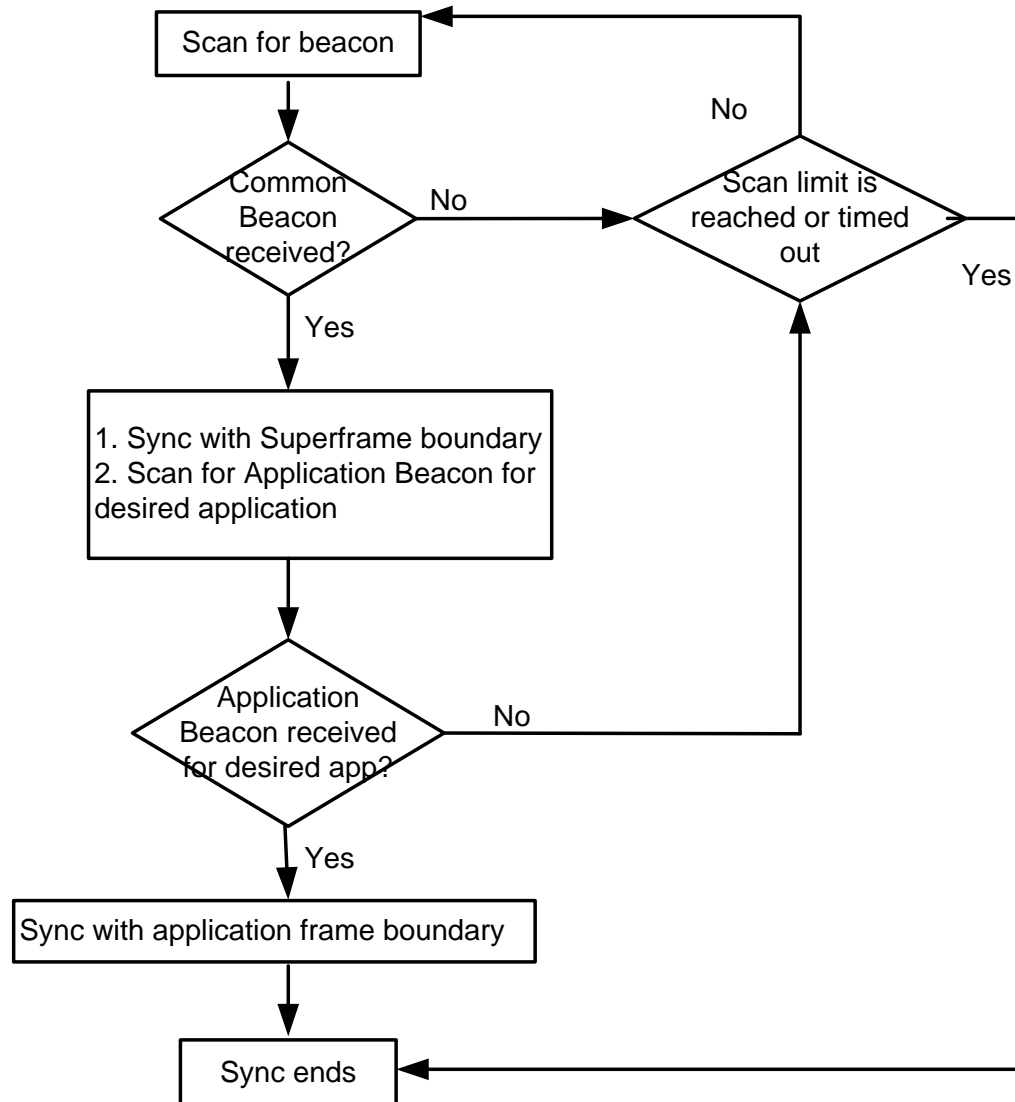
Scan for beacon

Common Beacon received?

No

Yes

Scan limit is reached or timed out

No

Yes

1. Sync with Superframe boundary
2. Scan for Application Beacon for desired application

Application Beacon received for desired app?

No

Yes

Sync with application frame boundary

Sync ends